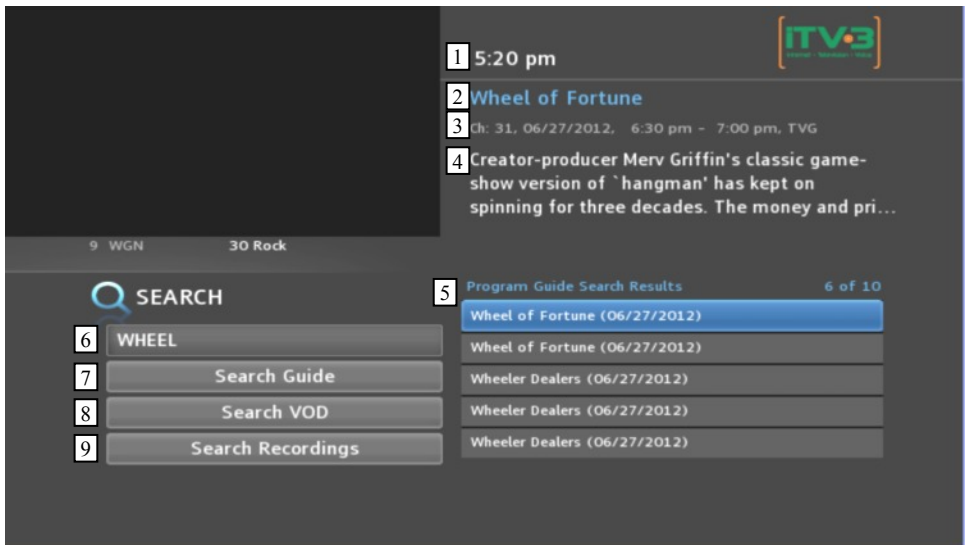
ITV3

1 5:20 pm

2 Wheel of Fortune

3 Ch: 31, 06/27/2012, 6:30 pm - 7:00 pm, TVG

4 Creator-producer Merv Griffin's classic game-show version of `hangman' has kept on spinning for three decades. The money and pri...

9 WGN 30 Rock

SEARCH

6 WHEEL

7 Search Guide

8 Search VOD

9 Search Recordings

5 Program Guide Search Results 6 of 10

Wheel of Fortune (06/27/2012)

Wheel of Fortune (06/27/2012)

Wheeler Dealers (06/27/2012)

Wheeler Dealers (06/27/2012)

Wheeler Dealers (06/27/2012)